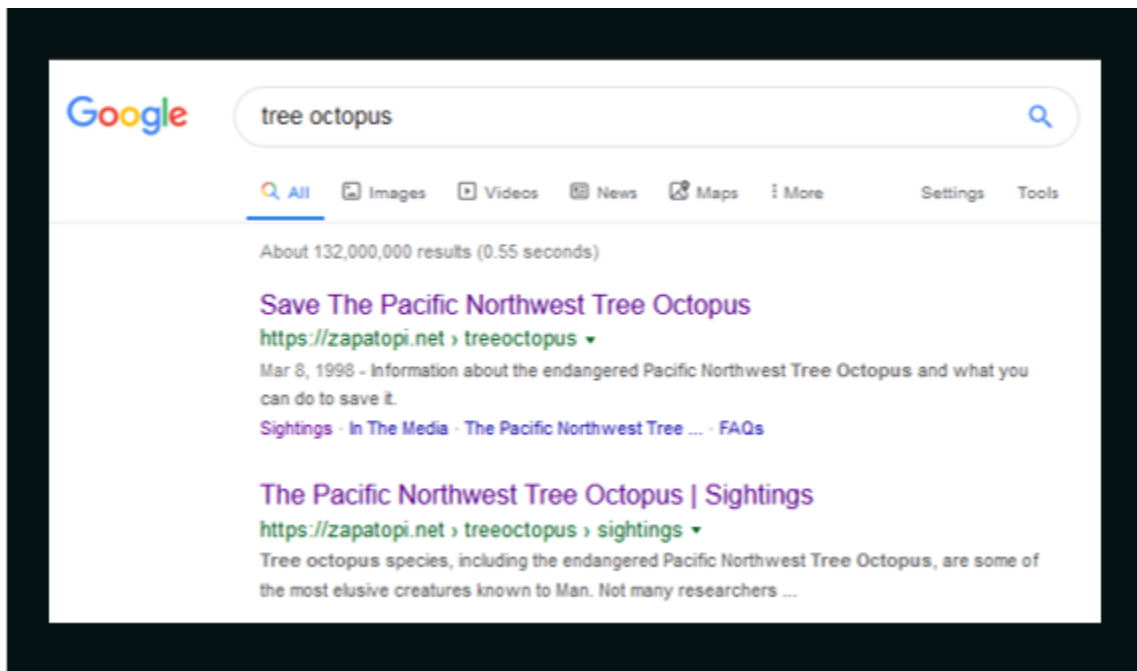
Google

tree octopus

All Images Videos News Maps More Settings Tools

About 132,000,000 results (0.55 seconds)

Save The Pacific Northwest Tree Octopus
https://zapatopi.net › treeoctopus ▾
Mar 8, 1998 - Information about the endangered Pacific Northwest Tree Octopus and what you can do to save it.
Sightings · In The Media · The Pacific Northwest Tree ... · FAQs

The Pacific Northwest Tree Octopus | Sightings
https://zapatopi.net › treeoctopus › sightings ▾
Tree octopus species, including the endangered Pacific Northwest Tree Octopus, are some of the most elusive creatures known to Man. Not many researchers ...